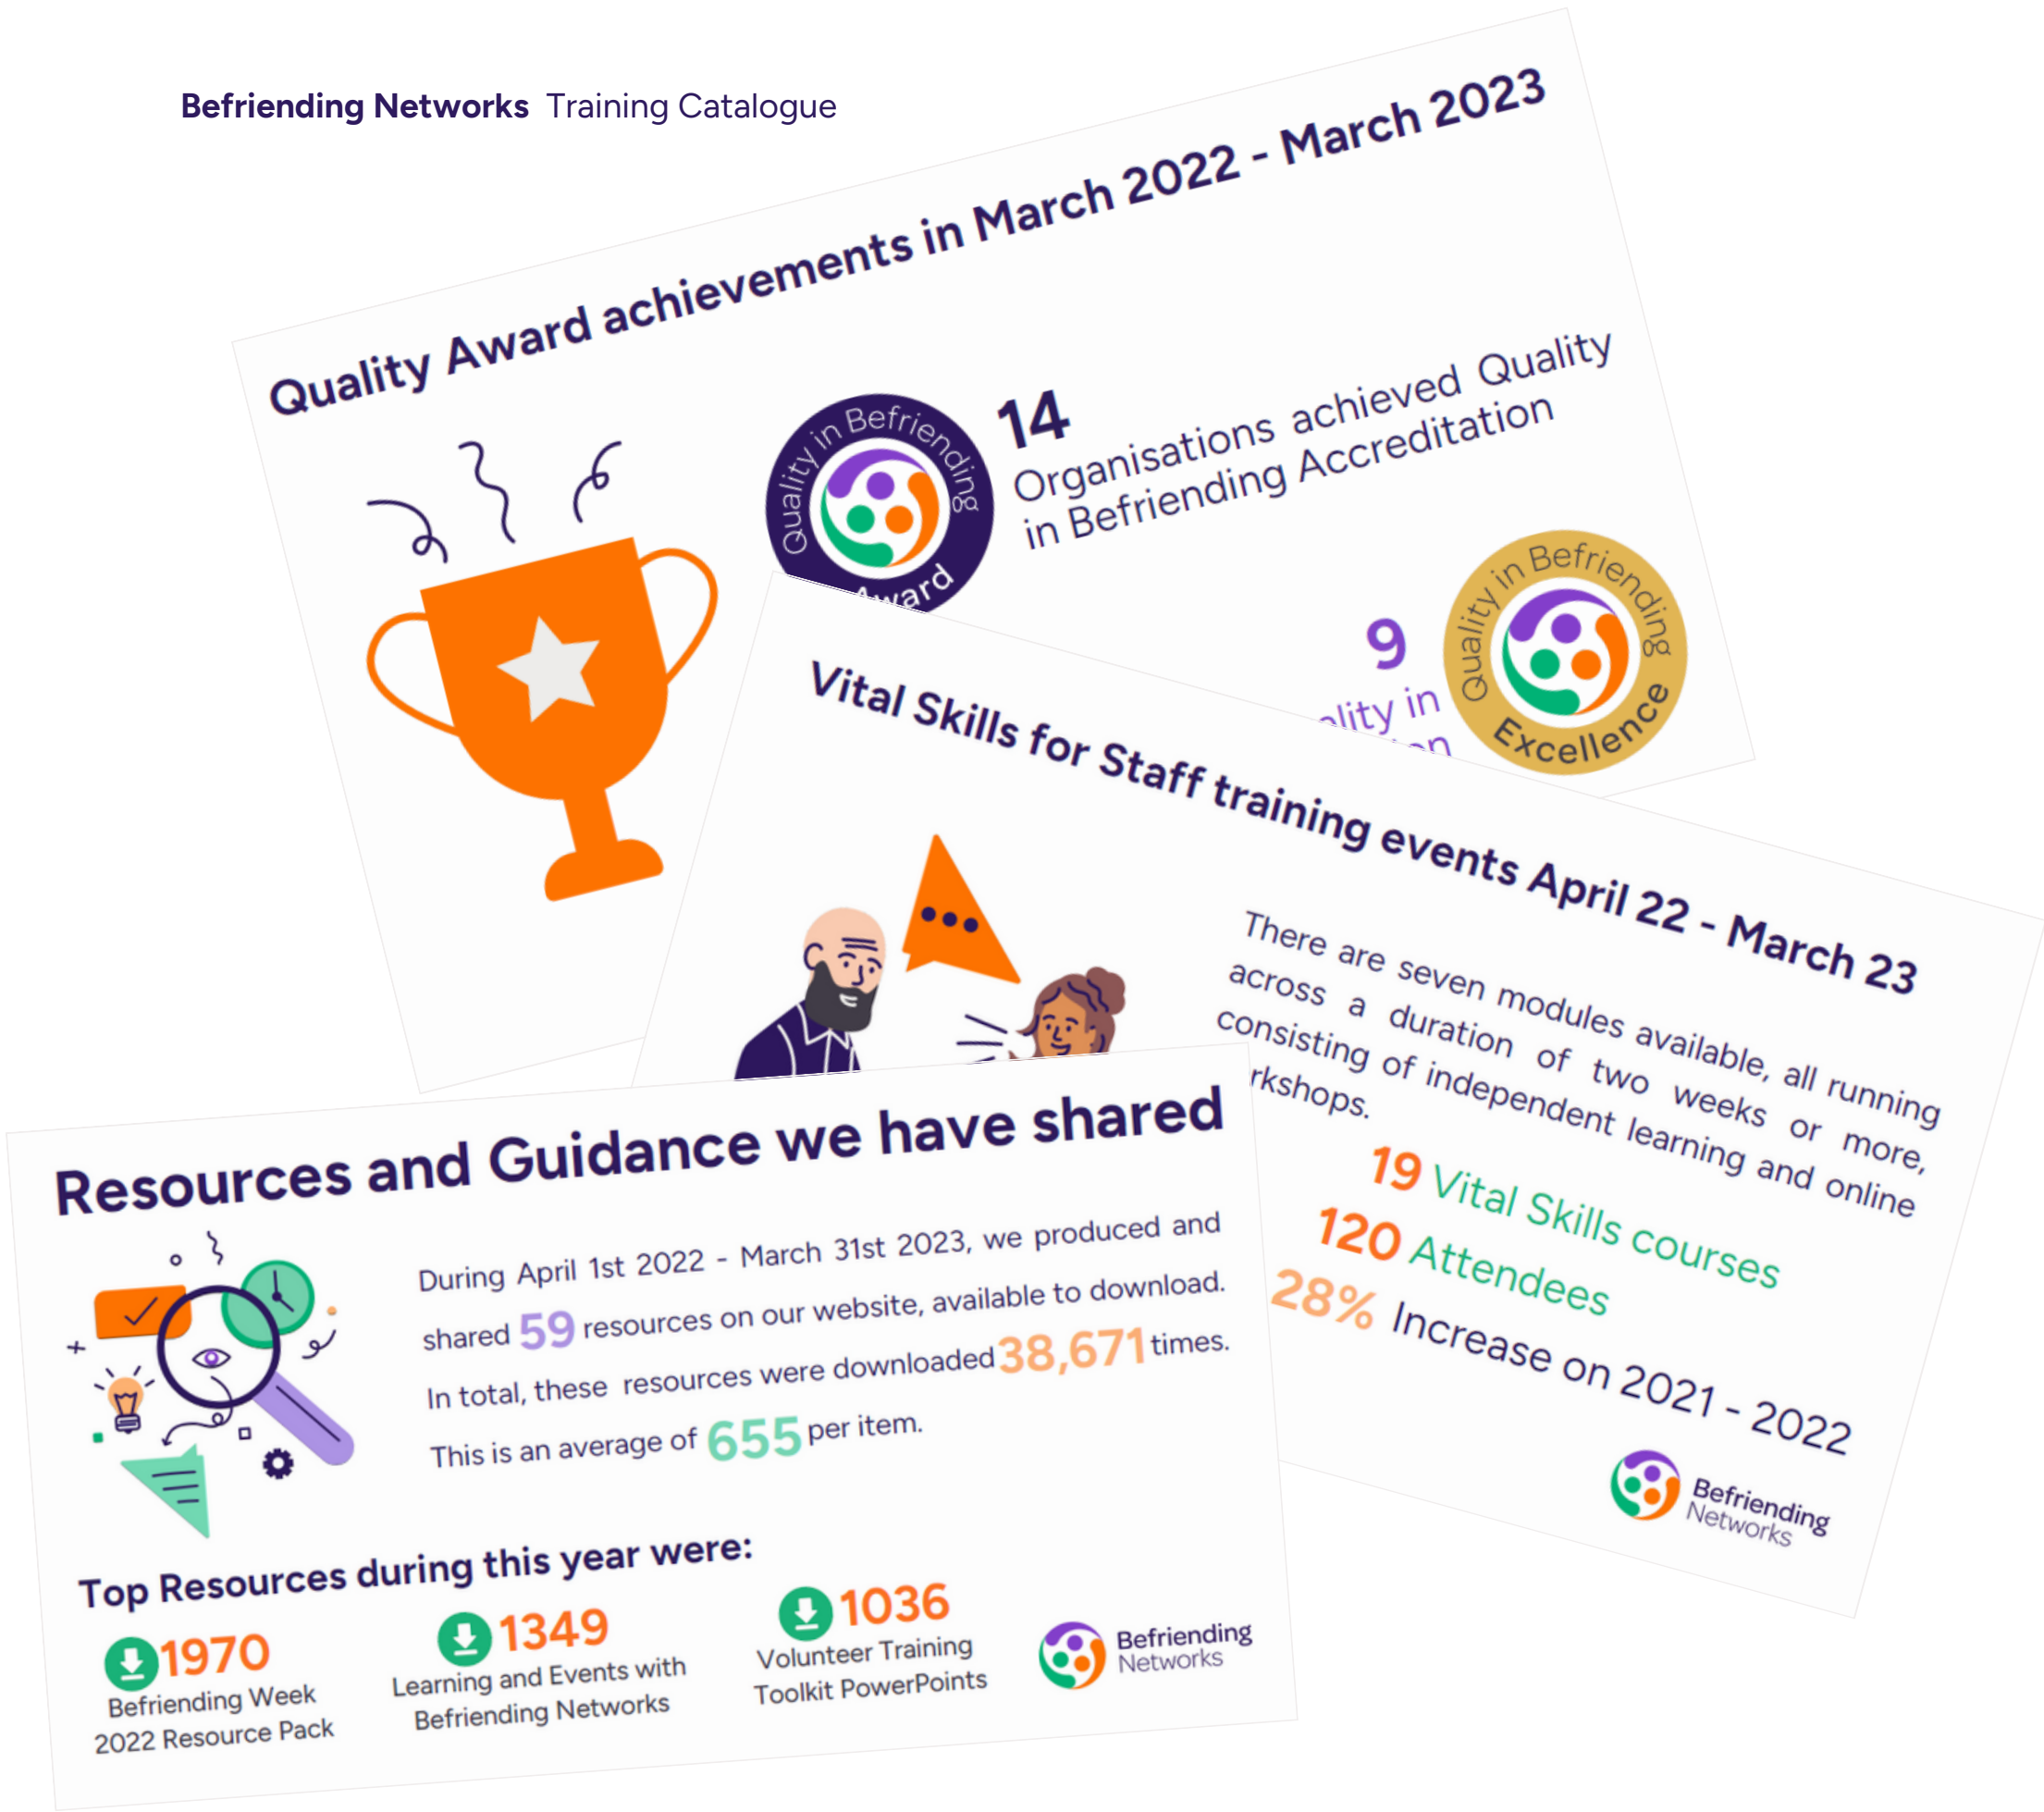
Befriending Networks Training Catalogue

Quality Award achievements in March 2022 - March 2023

Quality in Befriending Award

14 Organisations achieved Quality in Befriending Accreditation

9 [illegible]lity in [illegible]

Quality in Befriending Excellence

Vital Skills for Staff training events April 22 - March 23

There are seven modules available, all running across a duration of two weeks or more, consisting of independent learning and online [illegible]rkshops.

19 Vital Skills courses
120 Attendees
28% Increase on 2021 - 2022

Befriending Networks

Resources and Guidance we have shared

During April 1st 2022 - March 31st 2023, we produced and shared 59 resources on our website, available to download. In total, these resources were downloaded 38,671 times. This is an average of 655 per item.

Top Resources during this year were:

1970 Befriending Week 2022 Resource Pack

1349 Learning and Events with Befriending Networks

1036 Volunteer Training Toolkit PowerPoints

Befriending Networks